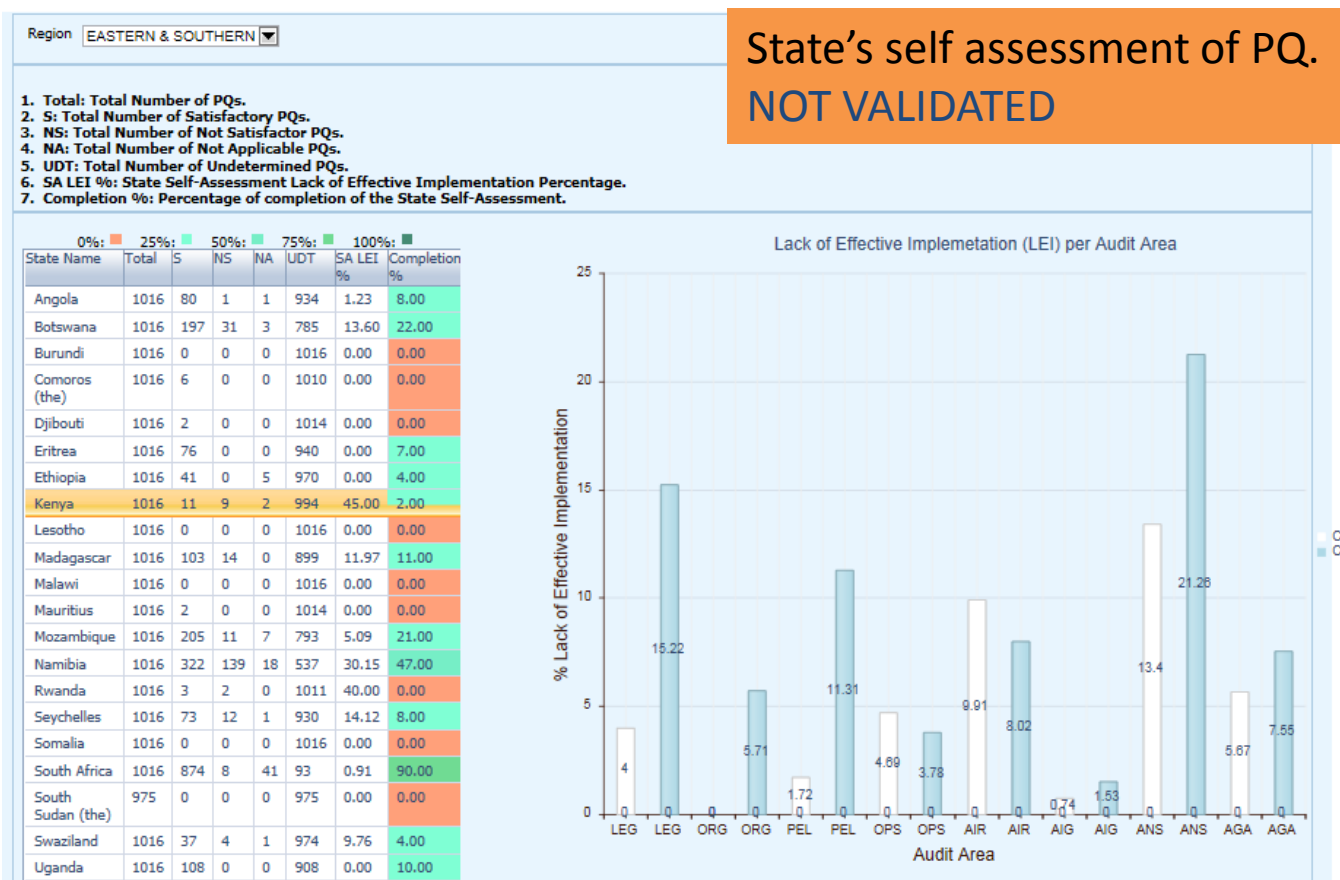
Region EASTERN & SOUTHERN

State's self assessment of PQ.
NOT VALIDATED

1. Total: Total Number of PQs.
2. S: Total Number of Satisfactory PQs.
3. NS: Total Number of Not Satisfactor PQs.
4. NA: Total Number of Not Applicable PQs.
5. UDT: Total Number of Undetermined PQs.
6. SA LEI %: State Self-Assessment Lack of Effective Implementation Percentage.
7. Completion %: Percentage of completion of the State Self-Assessment.

0%: 25%: 50%: 75%: 100%:

| State Name | Total | S | NS | NA | UDT | SA LEI % | Completion % |
|---|---|---|---|---|---|---|---|
| Angola | 1016 | 80 | 1 | 1 | 934 | 1.23 | 8.00 |
| Botswana | 1016 | 197 | 31 | 3 | 785 | 13.60 | 22.00 |
| Burundi | 1016 | 0 | 0 | 0 | 1016 | 0.00 | 0.00 |
| Comoros (the) | 1016 | 6 | 0 | 0 | 1010 | 0.00 | 0.00 |
| Djibouti | 1016 | 2 | 0 | 0 | 1014 | 0.00 | 0.00 |
| Eritrea | 1016 | 76 | 0 | 0 | 940 | 0.00 | 7.00 |
| Ethiopia | 1016 | 41 | 0 | 5 | 970 | 0.00 | 4.00 |
| Kenya | 1016 | 11 | 9 | 2 | 994 | 45.00 | 2.00 |
| Lesotho | 1016 | 0 | 0 | 0 | 1016 | 0.00 | 0.00 |
| Madagascar | 1016 | 103 | 14 | 0 | 899 | 11.97 | 11.00 |
| Malawi | 1016 | 0 | 0 | 0 | 1016 | 0.00 | 0.00 |
| Mauritius | 1016 | 2 | 0 | 0 | 1014 | 0.00 | 0.00 |
| Mozambique | 1016 | 205 | 11 | 7 | 793 | 5.09 | 21.00 |
| Namibia | 1016 | 322 | 139 | 18 | 537 | 30.15 | 47.00 |
| Rwanda | 1016 | 3 | 2 | 0 | 1011 | 40.00 | 0.00 |
| Seychelles | 1016 | 73 | 12 | 1 | 930 | 14.12 | 8.00 |
| Somalia | 1016 | 0 | 0 | 0 | 1016 | 0.00 | 0.00 |
| South Africa | 1016 | 874 | 8 | 41 | 93 | 0.91 | 90.00 |
| South Sudan (the) | 975 | 0 | 0 | 0 | 975 | 0.00 | 0.00 |
| Swaziland | 1016 | 37 | 4 | 1 | 974 | 9.76 | 4.00 |
| Uganda | 1016 | 108 | 0 | 0 | 908 | 0.00 | 10.00 |

Lack of Effective Implemetation (LEI) per Audit Area

% Lack of Effective Implementation
25 20 15 10 5 0
4 0 0 15.22 0 0 0 5.71 1.72 0 0 11.31 4.69 0 3.78 9.91 0 0 8.02 0.74 0 1.53 13.4 0 0 21.26 5.67 0 7.55
LEG LEG ORG ORG PEL PEL OPS OPS AIR AIR AIG AIG ANS ANS AGA AGA
Audit Area
C
C